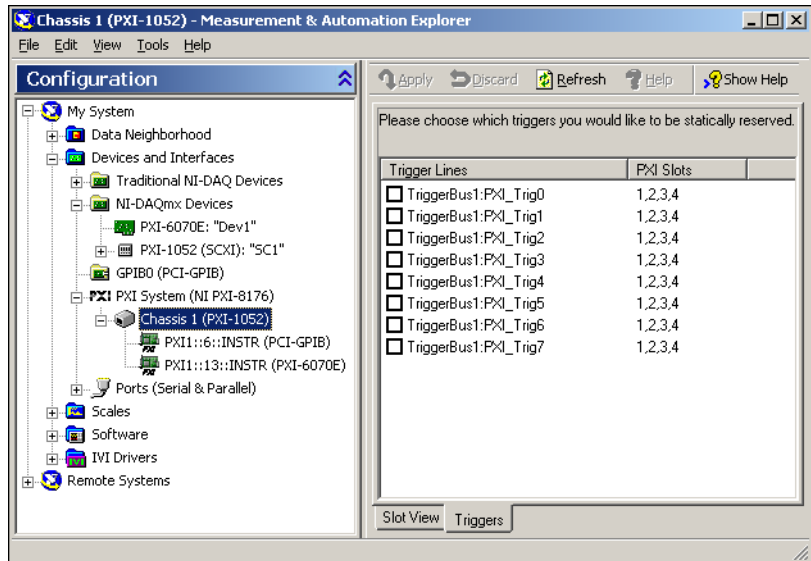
Chassis 1 (PXI-1052) - Measurement & Automation Explorer

File Edit View Tools Help

Configuration

My System
Data Neighborhood
Devices and Interfaces
Traditional NI-DAQ Devices
NI-DAQmx Devices
PXI-6070E: "Dev1"
PXI-1052 (SCXI): "SC1"
GPIB0 (PCI-GPIB)
PXI PXI System (NI PXI-8176)
Chassis 1 (PXI-1052)
PXI1::6::INSTR (PCI-GPIB)
PXI1::13::INSTR (PXI-6070E)
Ports (Serial & Parallel)
Scales
Software
IVI Drivers
Remote Systems

Apply Discard Refresh Help Show Help

Please choose which triggers you would like to be statically reserved.

| Trigger Lines | PXI Slots |
|---|---|
| TriggerBus1:PXI_Trig0 | 1,2,3,4 |
| TriggerBus1:PXI_Trig1 | 1,2,3,4 |
| TriggerBus1:PXI_Trig2 | 1,2,3,4 |
| TriggerBus1:PXI_Trig3 | 1,2,3,4 |
| TriggerBus1:PXI_Trig4 | 1,2,3,4 |
| TriggerBus1:PXI_Trig5 | 1,2,3,4 |
| TriggerBus1:PXI_Trig6 | 1,2,3,4 |
| TriggerBus1:PXI_Trig7 | 1,2,3,4 |

Slot View Triggers